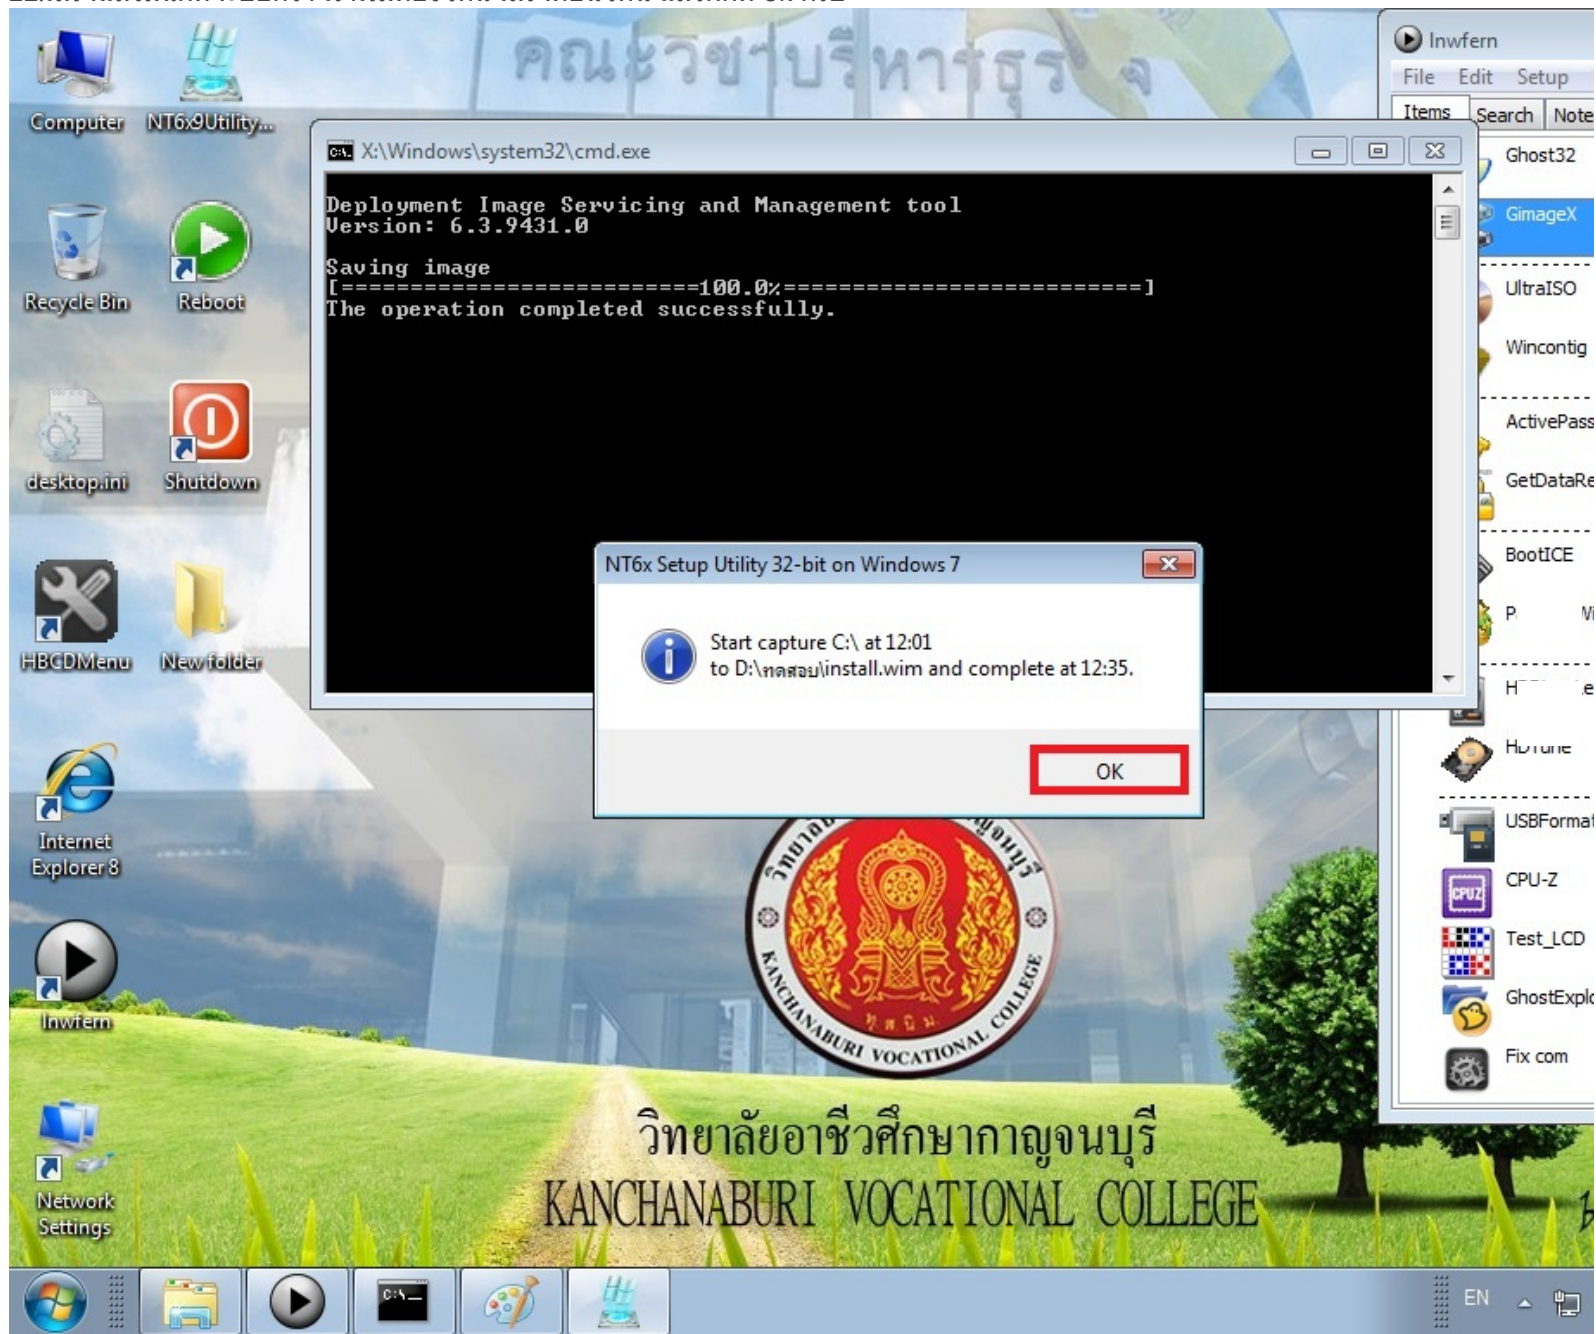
คณะวิชาบริหารธุรกิจ

Computer
NT6x9Utility...
Recycle Bin
Reboot
desktop.ini
Shutdown
HBCDMenu
New folder
Internet Explorer 8
Inwfern
Network Settings

X:\Windows\system32\cmd.exe

Deployment Image Servicing and Management tool
Version: 6.3.9431.0

Saving image
[==========================100.0%==========================]
The operation completed successfully.

NT6x Setup Utility 32-bit on Windows 7

Start capture C:\ at 12:01
to D:\ทดสอบ\install.wim and complete at 12:35.

OK

Inwfern
File Edit Setup
Items Search Note
Ghost32
GimageX
UltraISO
Wincontig
ActivePass
GetDataRe
BootICE
P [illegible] W
H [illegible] e
HDTune
USBFormat
CPU-Z
Test_LCD
GhostExplo
Fix com

วิทยาลัยอาชีวศึกษากาญจนบุรี
KANCHANABURI VOCATIONAL COLLEGE
KANCHANABURI VOCATIONAL COLLEGE

EN